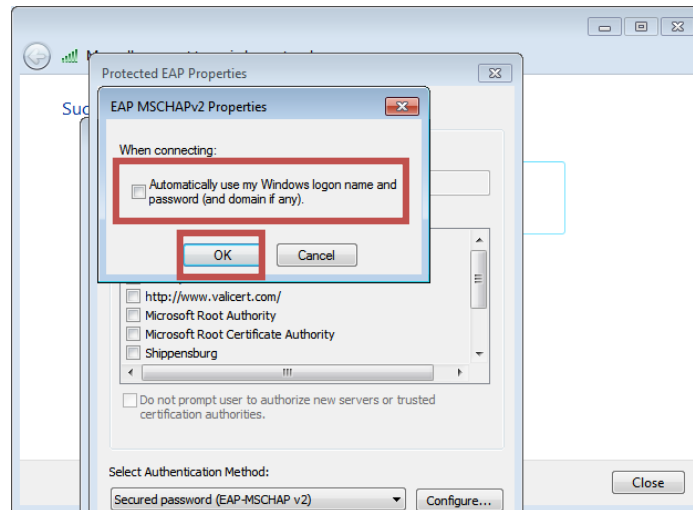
Protected EAP Properties

EAP MSCHAPv2 Properties

When connecting:

Automatically use my Windows logon name and password (and domain if any).

OK

Cancel

Suc

http://www.valicert.com/
Microsoft Root Authority
Microsoft Root Certificate Authority
Shippensburg

Do not prompt user to authorize new servers or trusted certification authorities.

Select Authentication Method:

Secured password (EAP-MSCHAP v2)

Configure...

Close